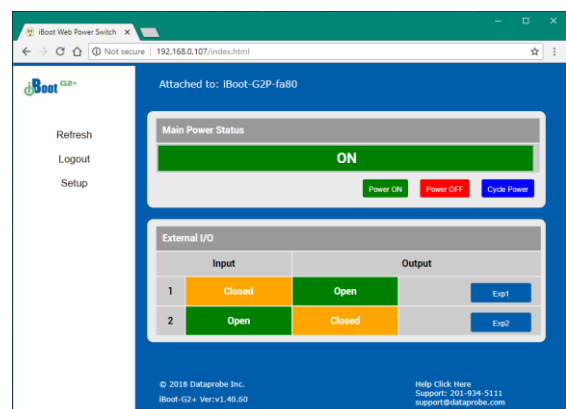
iBoot Web Power Switch ×

Not secure | 192.168.0.107/index.html

iBoot G2+

Attached to: iBoot-G2P-fa80

Refresh

Logout

Setup

Main Power Status

ON

Power ON | Power OFF | Cycle Power

External I/O

| | Input | Output | |
|---|---|---|---|
| 1 | Closed | Open | Exp1 |
| 2 | Open | Closed | Exp2 |

© 2018 Dataprobe Inc.

iBoot-G2+ Ver:v1.40.60

Help Click Here
Support: 201-934-5111
support@dataprobe.com